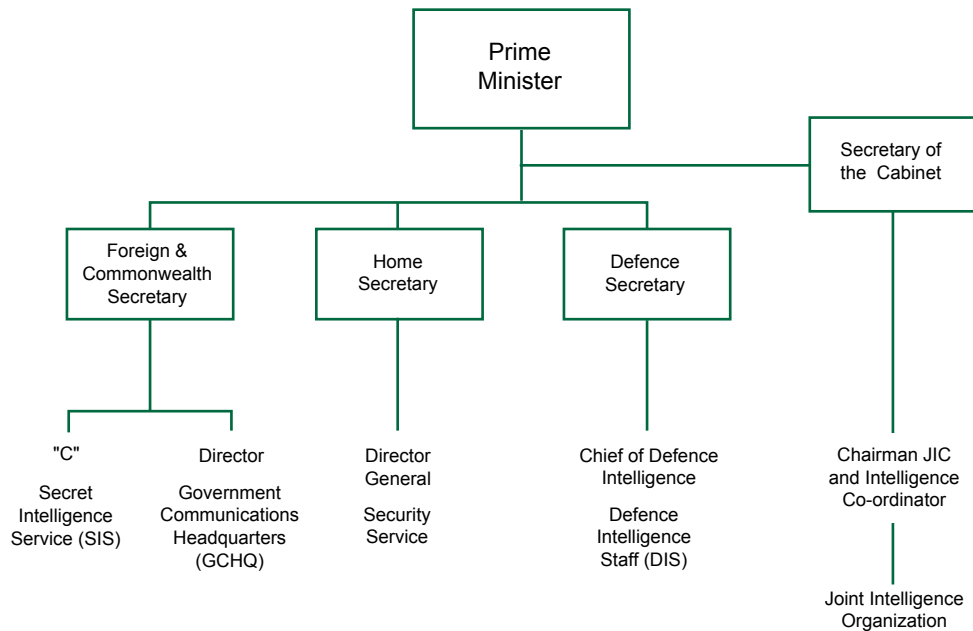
Prime Minister

Secretary of the Cabinet

Foreign & Commonwealth Secretary

Home Secretary

Defence Secretary

"C"

Secret Intelligence Service (SIS)

Director

Government Communications Headquarters (GCHQ)

Director General

Security Service

Chief of Defence Intelligence

Defence Intelligence Staff (DIS)

Chairman JIC and Intelligence Co-ordinator

Joint Intelligence Organization